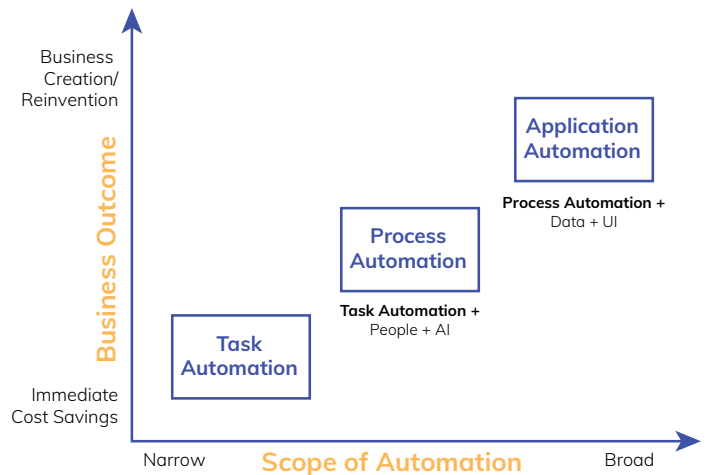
Business Creation/ Reinvention

Business Outcome

Immediate Cost Savings

Application Automation

Process Automation + Data + UI

Process Automation

Task Automation + People + AI

Task Automation

Narrow

Scope of Automation

Broad